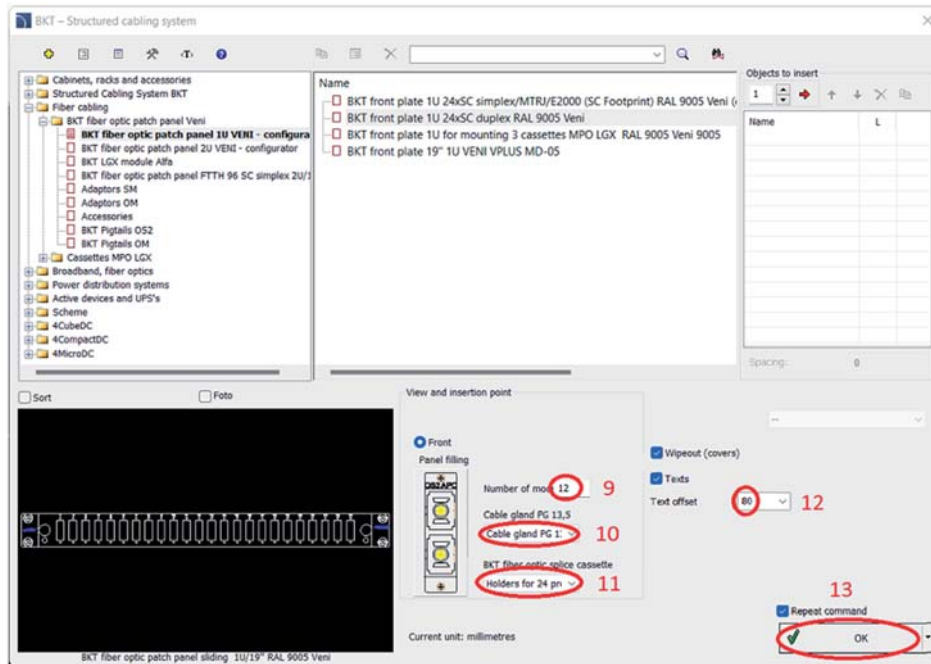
BKT – Structured cabling system

Cabinets, racks and accessories
Structured Cabling System BKT
Fiber cabling
BKT fiber optic patch panel Veni
BKT fiber optic patch panel 1U VENI - configura
BKT fiber optic patch panel 2U VENI - configurator
BKT LGX module Alfa
BKT fiber optic patch panel FTTH 96 SC simplex 2U/1
Adaptors SM
Adaptors OM
Accessories
BKT Pigtails OS2
BKT Pigtails OM
Cassettes MPO LGX
Broadband, fiber optics
Power distribution systems
Active devices and UPS's
Scheme
4CubeDC
4CompactDC
4MicroDC

Name
BKT front plate 1U 24xSC simplex/MTRJ/E2000 (SC Footprint) RAL 9005 Veni (
BKT front plate 1U 24xSC duplex RAL 9005 Veni
BKT front plate 1U for mounting 3 cassettes MPO LGX RAL 9005 Veni 9005
BKT front plate 19" 1U VENI VPLUS MD-05

Objects to insert
1
Name
L
Spacing: 0

Sort
Foto

View and insertion point
Front
Panel filling
Number of mod 12
9
Cable gland PG 13,5
Cable gland PG 1
10
BKT fiber optic splice cassette
Holders for 24 pn
11
Wipeout (covers)
Texts
Text offset 80
12
13
Repeat command
OK
Current unit: millimetres
BKT fiber optic patch panel sliding 1U/19" RAL 9005 Veni